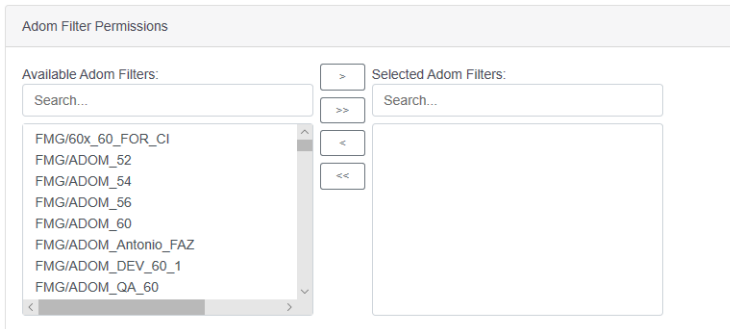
Adom Filter Permissions

Available Adom Filters:

Search...

FMG/60x_60_FOR_CI
FMG/ADOM_52
FMG/ADOM_54
FMG/ADOM_56
FMG/ADOM_60
FMG/ADOM_Antonio_FAZ
FMG/ADOM_DEV_60_1
FMG/ADOM_QA_60

>
>>
<
<<

Selected Adom Filters:

Search...